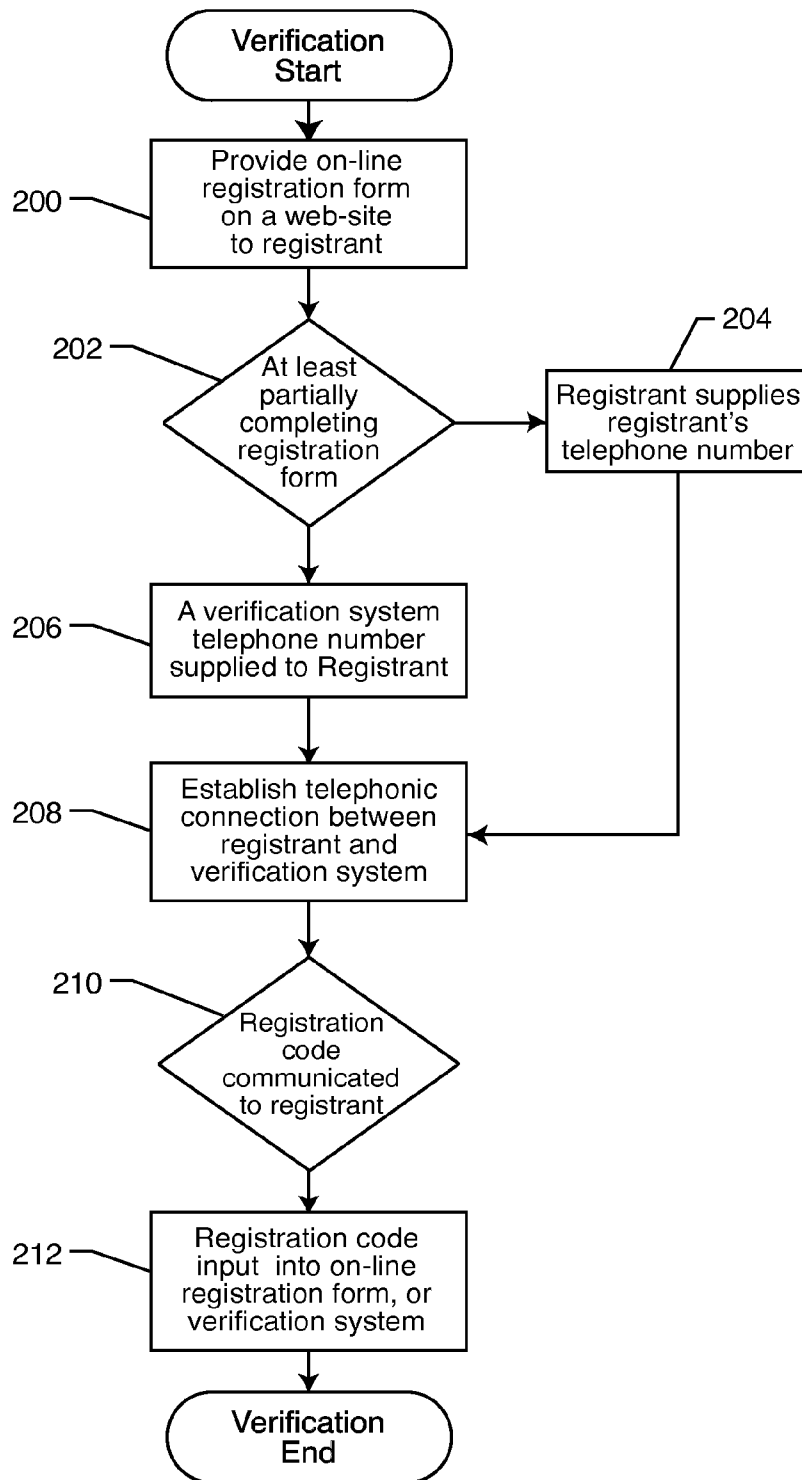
Verification Start

200

Provide on-line registration form on a web-site to registrant

202

At least partially completing registration form

204

Registrant supplies registrant's telephone number

206

A verification system telephone number supplied to Registrant

208

Establish telephonic connection between registrant and verification system

210

Registration code communicated to registrant

212

Registration code input into on-line registration form, or verification system

Verification End